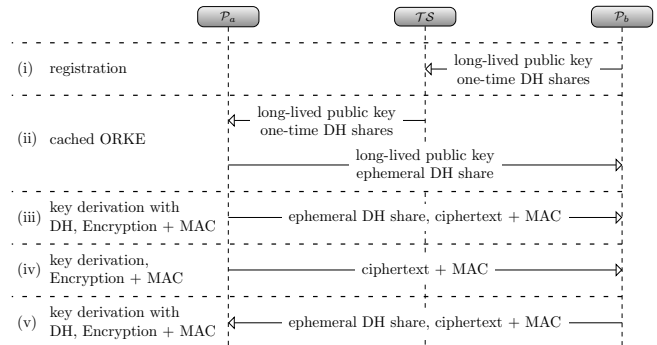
$\mathcal{P}_a$

$\mathcal{TS}$

$\mathcal{P}_b$

(i) registration

long-lived public key
one-time DH shares

(ii) cached ORKE

long-lived public key
one-time DH shares

long-lived public key
ephemeral DH share

(iii) key derivation with DH, Encryption + MAC

ephemeral DH share, ciphertext + MAC

(iv) key derivation, Encryption + MAC

ciphertext + MAC

(v) key derivation with DH, Encryption + MAC

ephemeral DH share, ciphertext + MAC